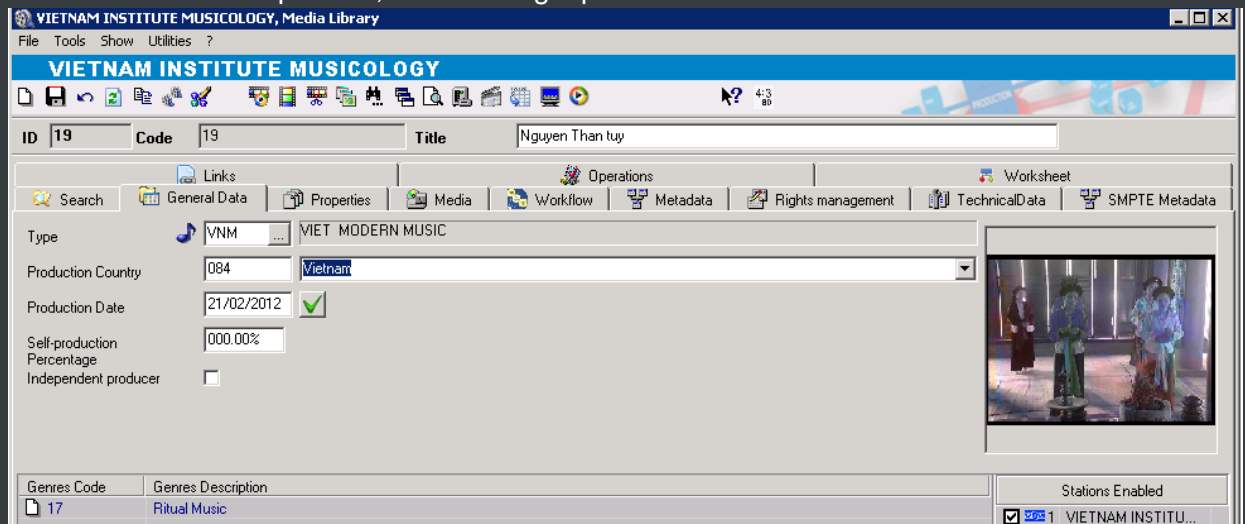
VIETNAM INSTITUTE MUSICOLOGY, Media Library

File Tools Show Utilities ?

VIETNAM INSTITUTE MUSICOLOGY

4:3

ID 19 Code 19 Title Nguyen Than tuy

Links | Operations | Worksheet

Search | General Data | Properties | Media | Workflow | Metadata | Rights management | TechnicalData | SMPTE Metadata

Type VNM ... VIET MODERN MUSIC

Production Country 084 Vietnam

Production Date 21/02/2012

Self-production Percentage 000.00%

Independent producer

| Genres Code | Genres Description |
|---|---|
| 17 | Ritual Music |

Stations Enabled

1 VIETNAM INSTITU...